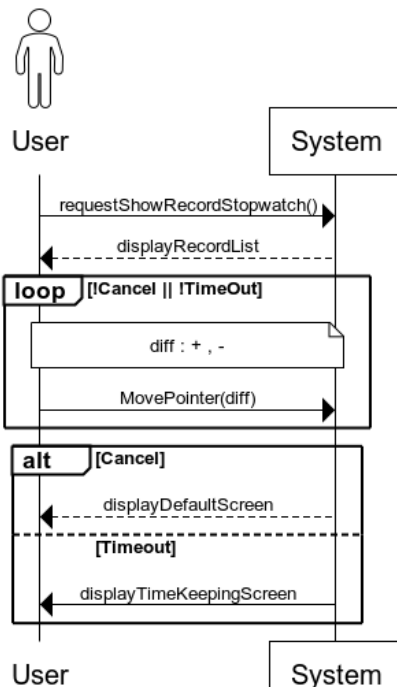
User

System

requestShowRecordStopwatch()

displayRecordList

loop [!Cancel || !TimeOut]

diff : + , -

MovePointer(diff)

alt [Cancel]

displayDefaultScreen

[Timeout]

displayTimeKeepingScreen

User

System